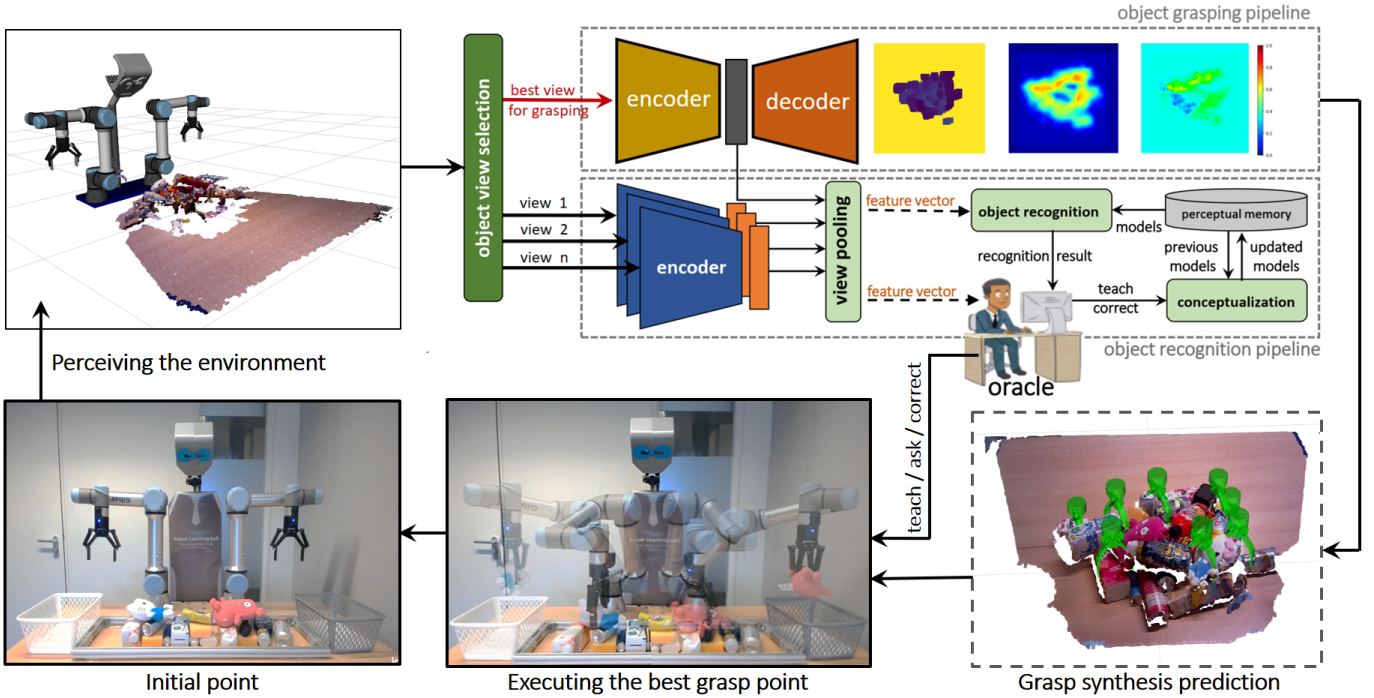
object grasping pipeline

object view selection

best view for grasping

encoder

decoder

view 1

view 2

view n

encoder

view pooling

feature vector

feature vector

object recognition

perceptual memory

models

recognition result

previous models

updated models

teach correct

conceptualization

object recognition pipeline

oracle

teach / ask / correct

Perceiving the environment

Initial point

Executing the best grasp point

Grasp synthesis prediction